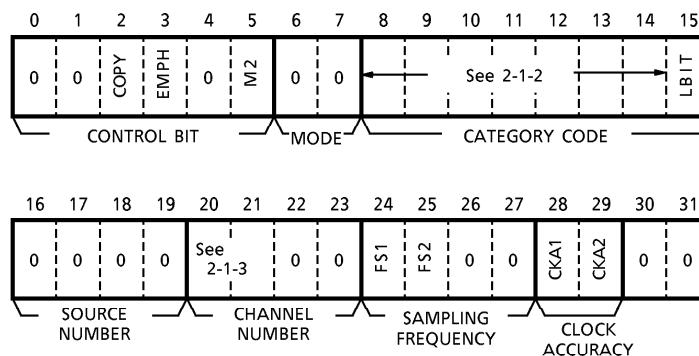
0 1 2 3 4 5 6 7 8 9 10 11 12 13 14 15

0 0 COPY EMPH 0 M2 0 0 See 2-1-2 LBIT

CONTROL BIT MODE CATEGORY CODE

16 17 18 19 20 21 22 23 24 25 26 27 28 29 30 31

0 0 0 0 See 2-1-3 0 0 FS1 FS2 0 0 CKA1 CKA2 0 0

SOURCE NUMBER CHANNEL NUMBER SAMPLING FREQUENCY CLOCK ACCURACY